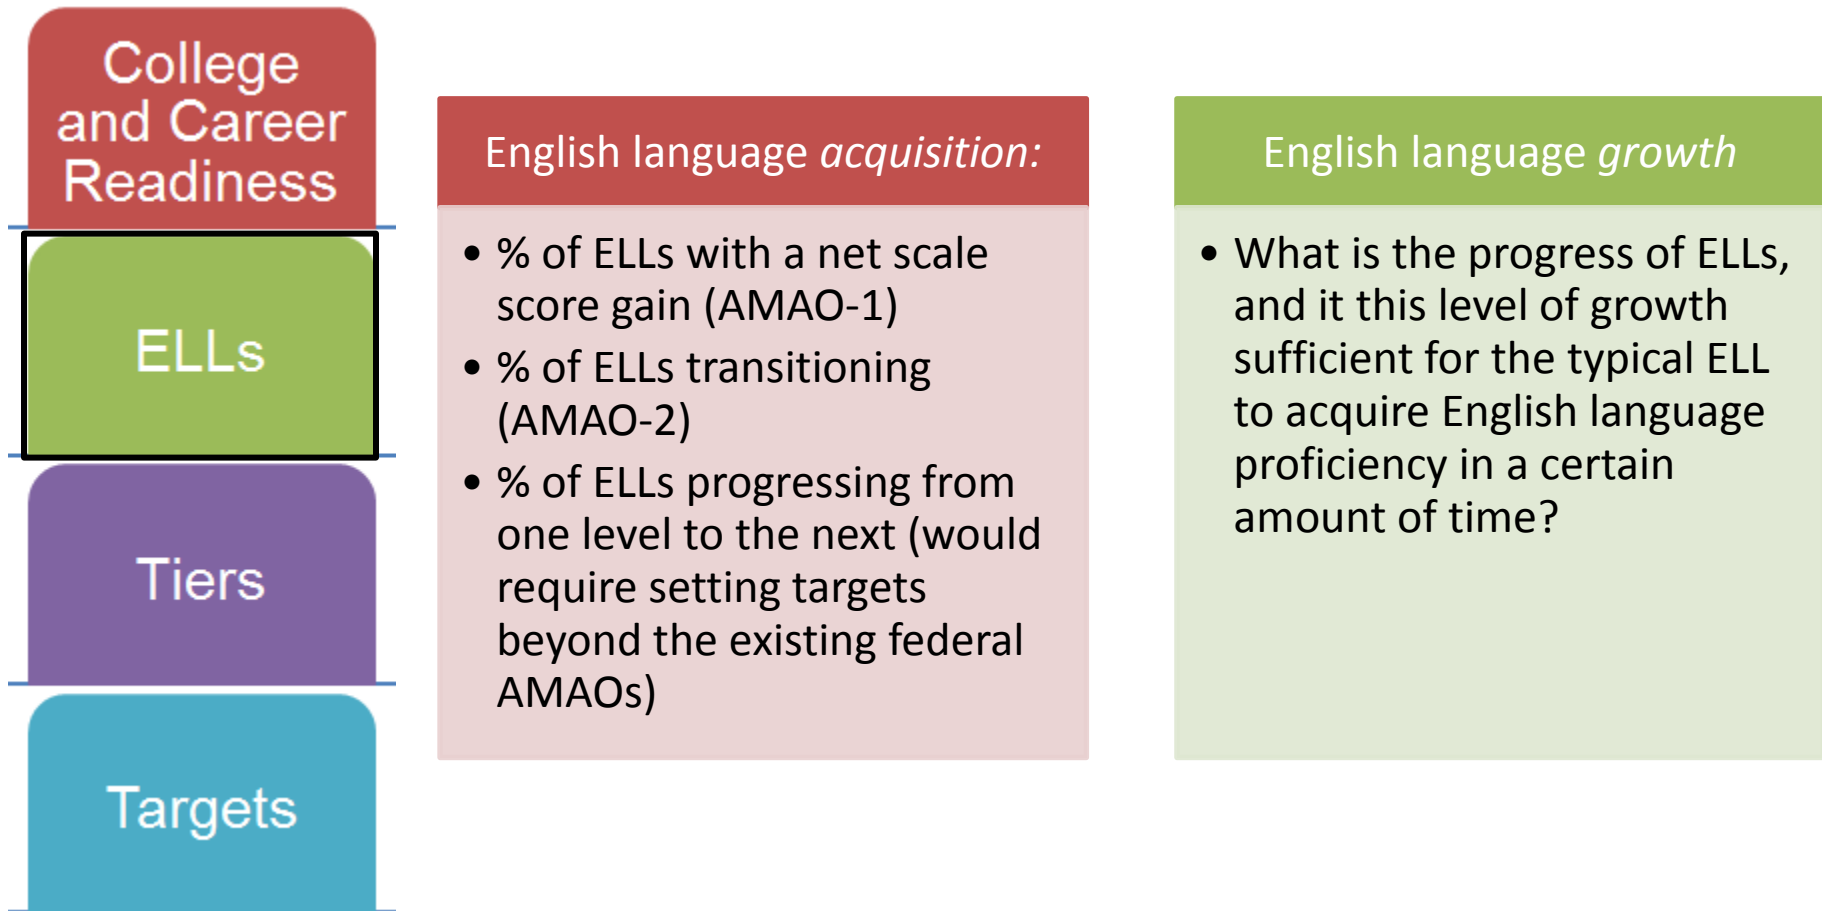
College and Career Readiness

ELLs

Tiers

Targets

English language *acquisition:*

- % of ELLs with a net scale score gain (AMAO-1)
- % of ELLs transitioning (AMAO-2)
- % of ELLs progressing from one level to the next (would require setting targets beyond the existing federal AMAOs)

English language *growth*

- What is the progress of ELLs, and it this level of growth sufficient for the typical ELL to acquire English language proficiency in a certain amount of time?